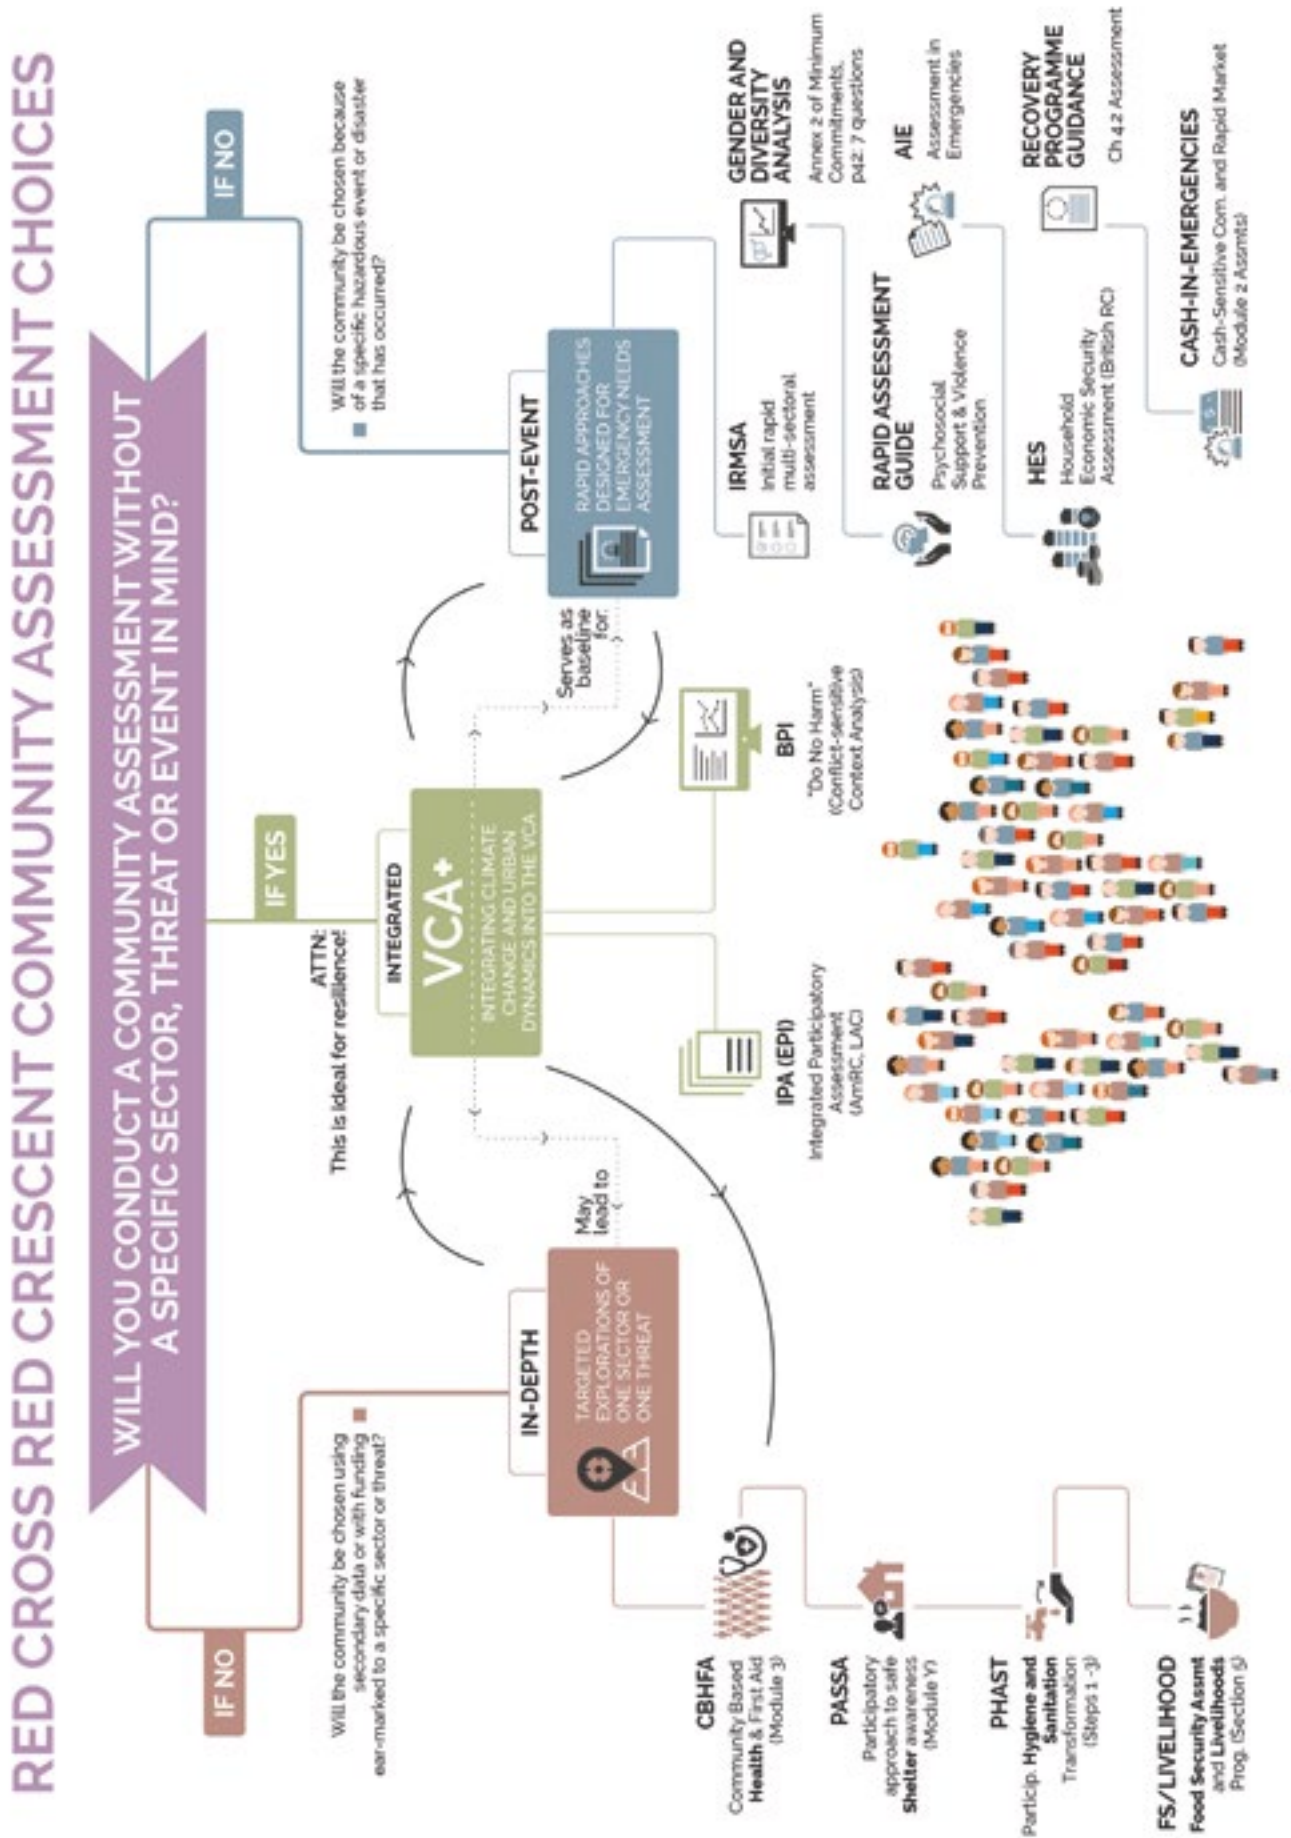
RED CROSS RED CRESCENT COMMUNITY ASSESMENT CHOICES

WILL YOU CONDUCT A COMMUNITY ASSESSMENT WITHOUT A SPECIFIC SECTOR, THREAT OR EVENT IN MIND?

IF NO

Will the community be chosen using secondary data or with funding ear-marked to a specific sector or threat?

IN-DEPTH

TARGETED EXPLORATIONS OF ONE SECTOR OR ONE THREAT

May lead to

CBHFA
Community Based Health & First Aid (Module 3)

PASSA
Participatory approach to safe Shelter awareness (Module Y)

PHAST
Particip. Hygiene and Sanitation Transformation (Steps 1-3)

FS/LIVELIHOOD
Food Security Assmt and Livelihoods Prog. (Section 5)

IF YES

ATTN: This is ideal for resilience!

INTEGRATED

VCA+

INTEGRATING CLIMATE CHANGE AND URBAN DYNAMICS INTO THE VCA

IPA (EPI)
Integrated Participatory Assessment (AmRC, LAC)

BPI
"Do No Harm" (Conflict-sensitive Context Analysis)

Serves as baseline for

IF NO

Will the community be chosen because of a specific hazardous event or disaster that has occurred?

POST-EVENT

RAPID APPROACHES DESIGNED FOR EMERGENCY NEEDS ASSESSMENT

IRMSA
Initial rapid multi-sectoral assessment

RAPID ASSESSMENT GUIDE
Psychosocial Support & Violence Prevention

HES
Household Economic Security Assessment (British RC)

CASH-IN-EMERGENCIES
Cash-Sensitive Com. and Rapid Market (Module 2 Assmts)

GENDER AND DIVERSITY ANALYSIS
Annex 2 of Minimum Commitments, p42: 7 questions

AIE
Assessment in Emergencies

RECOVERY PROGRAMME GUIDANCE
Ch 4.2 Assessment